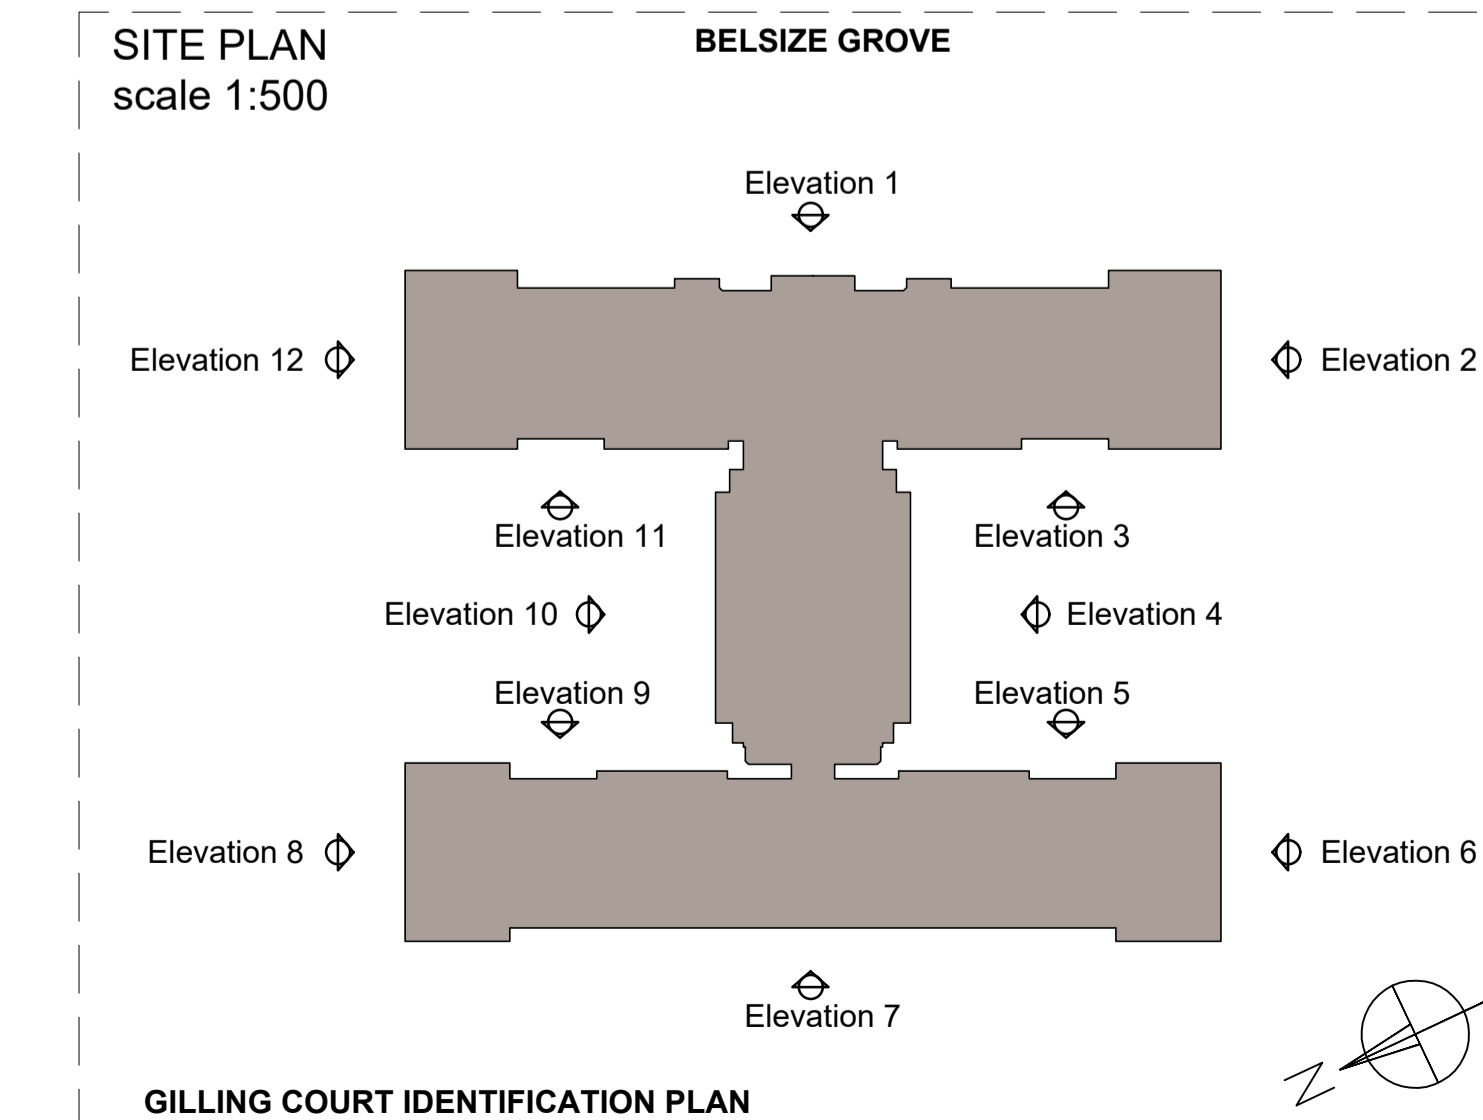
SITE PLAN
scale 1:500

BELSIZE GROVE

Elevation 1

Elevation 12

Elevation 2

Elevation 11

Elevation 3

Elevation 10

Elevation 4

Elevation 9

Elevation 5

Elevation 8

Elevation 6

Elevation 7

N

GILLING COURT IDENTIFICATION PLAN